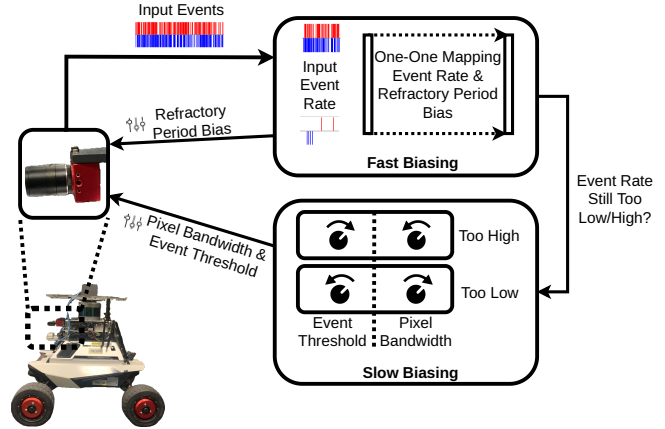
Input Events

Input Event Rate

One-One Mapping Event Rate & Refractory Period Bias

Fast Biasing

Refractory Period Bias

Pixel Bandwidth & Event Threshold

Event Rate Still Too Low/High?

Too High

Too Low

Event Threshold

Pixel Bandwidth

Slow Biasing